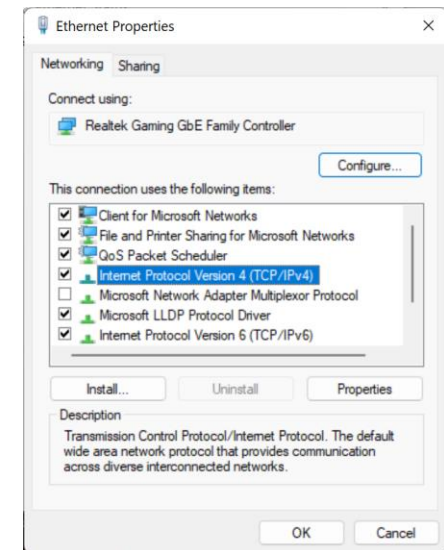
Ethernet Properties

×

Networking Sharing

Connect using:

Realtek Gaming GbE Family Controller

Configure...

This connection uses the following items:

Client for Microsoft Networks
File and Printer Sharing for Microsoft Networks
QoS Packet Scheduler
Internet Protocol Version 4 (TCP/IPv4)
Microsoft Network Adapter Multiplexor Protocol
Microsoft LLDP Protocol Driver
Internet Protocol Version 6 (TCP/IPv6)

Install... Uninstall Properties

Description

Transmission Control Protocol/Internet Protocol. The default wide area network protocol that provides communication across diverse interconnected networks.

OK Cancel